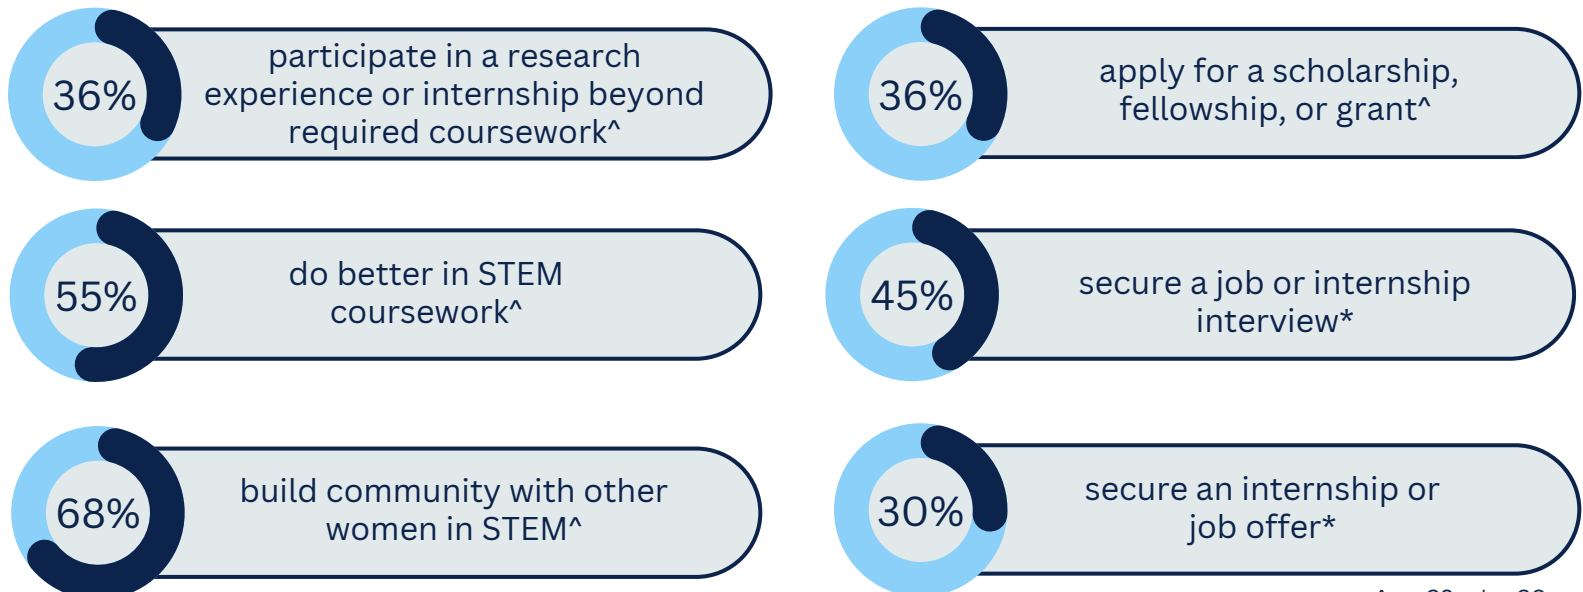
36%

participate in a research experience or internship beyond required coursework^

36%

apply for a scholarship, fellowship, or grant^

55%

do better in STEM coursework^

45%

secure a job or internship interview*

68%

build community with other women in STEM^

30%

secure an internship or job offer*

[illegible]